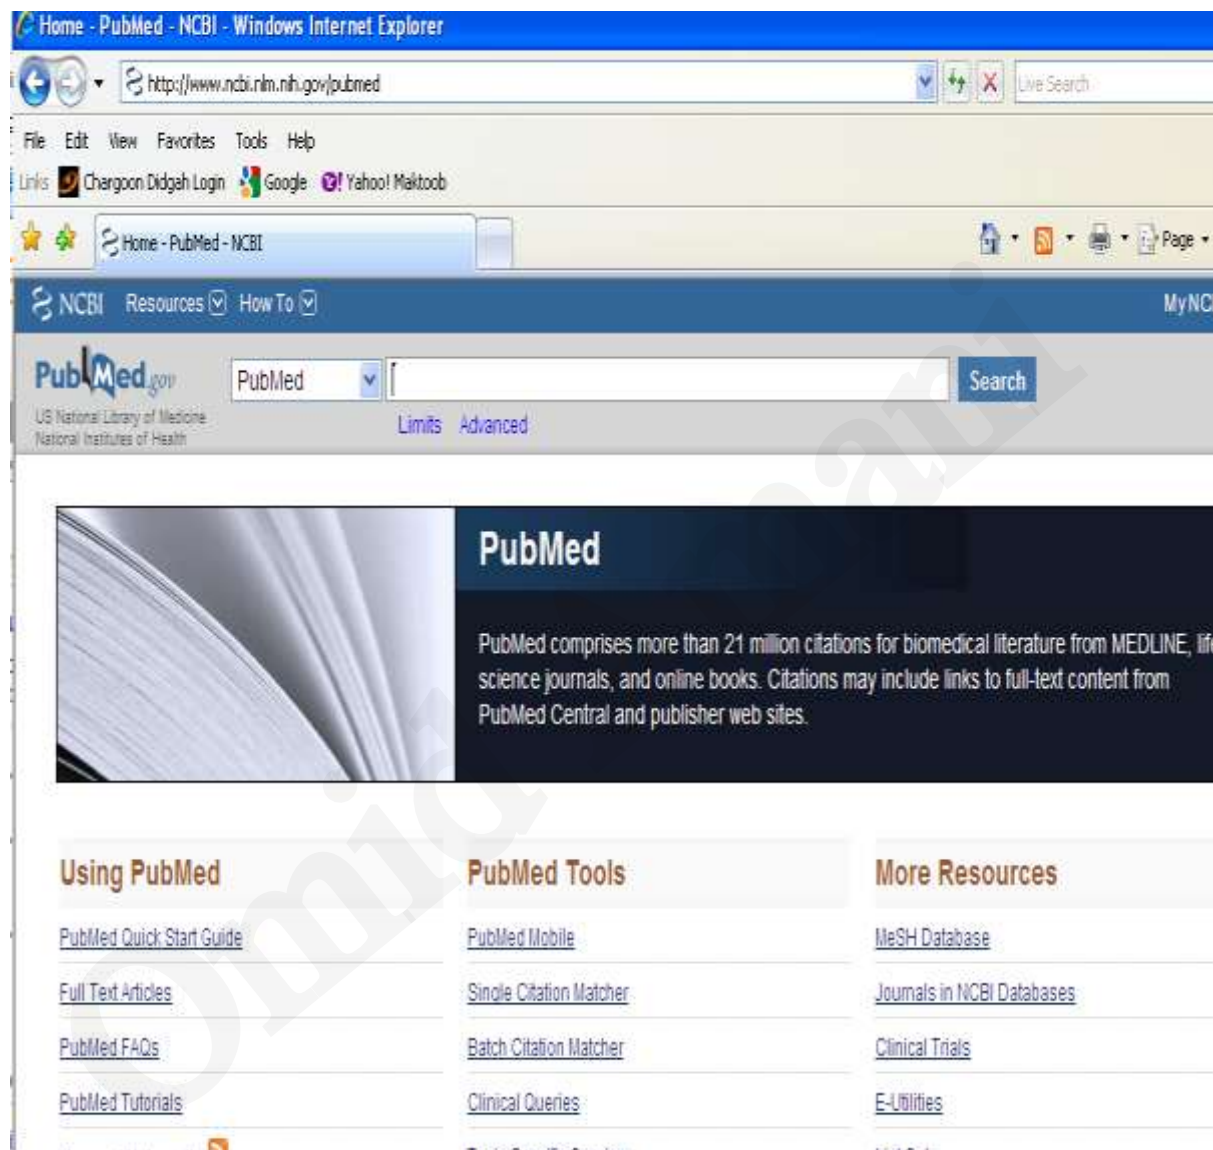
Home - PubMed - NCBI - Windows Internet Explorer

http://www.ncbi.nlm.nih.gov/pubmed

Live Search

File Edit View Favorites Tools Help

Links Chargoon Didgah Login Google Yahoo! Maktoob

Home - PubMed - NCBI

Page

NCBI Resources How To

MyNC

PubMed.gov

US National Library of Medicine National Institutes of Health

PubMed

Search

Limits Advanced

PubMed

PubMed comprises more than 21 million citations for biomedical literature from MEDLINE, lif science journals, and online books. Citations may include links to full-text content from PubMed Central and publisher web sites.

Using PubMed

PubMed Quick Start Guide

Full Text Articles

PubMed FAQs

PubMed Tutorials

PubMed Tools

PubMed Mobile

Single Citation Matcher

Batch Citation Matcher

Clinical Queries

More Resources

MeSH Database

Journals in NCBI Databases

Clinical Trials

E-Utilities

Omid